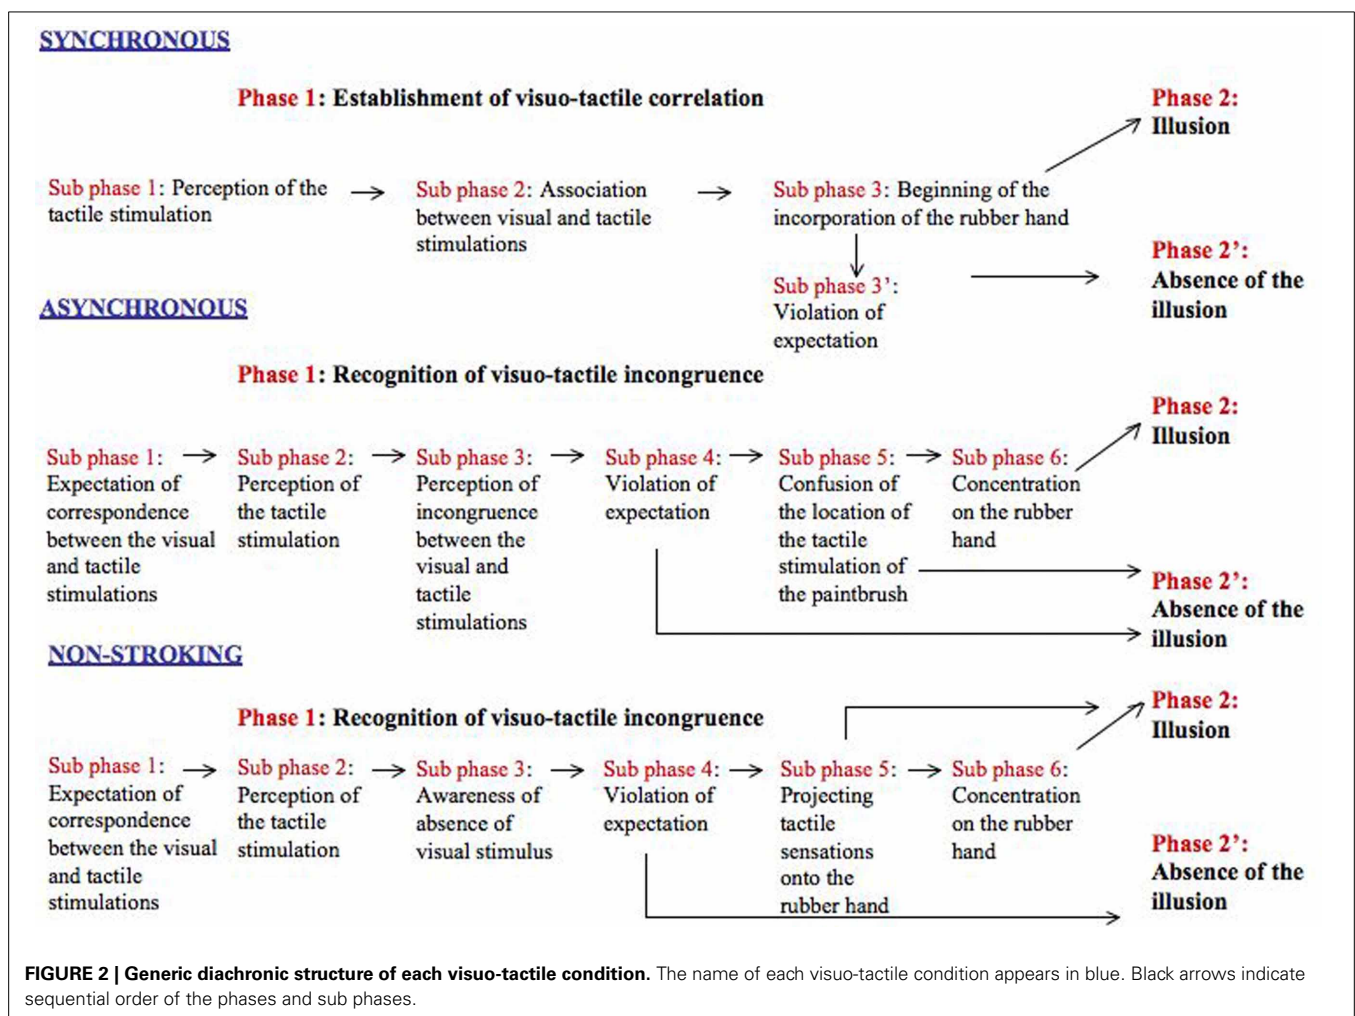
SYNCHRONOUS

Phase 1: Establishment of visuo-tactile correlation

Phase 2: Illusion

Sub phase 1: Perception of the tactile stimulation

Sub phase 2: Association between visual and tactile stimulations

Sub phase 3: Beginning of the incorporation of the rubber hand

Phase 2': Absence of the illusion

Sub phase 3': Violation of expectation

ASYNCHRONOUS

Phase 1: Recognition of visuo-tactile incongruence

Phase 2: Illusion

Sub phase 1: Expectation of correspondence between the visual and tactile stimulations

Sub phase 2: Perception of the tactile stimulation

Sub phase 3: Perception of incongruence between the visual and tactile stimulations

Sub phase 4: Violation of expectation

Sub phase 5: Confusion of the location of the tactile stimulation of the paintbrush

Sub phase 6: Concentration on the rubber hand

Phase 2': Absence of the illusion

NON-STROKING

Phase 1: Recognition of visuo-tactile incongruence

Phase 2: Illusion

Sub phase 1: Expectation of correspondence between the visual and tactile stimulations

Sub phase 2: Perception of the tactile stimulation

Sub phase 3: Awareness of absence of visual stimulus

Sub phase 4: Violation of expectation

Sub phase 5: Projecting tactile sensations onto the rubber hand

Sub phase 6: Concentration on the rubber hand

Phase 2': Absence of the illusion

FIGURE 2 | Generic diachronic structure of each visuo-tactile condition. The name of each visuo-tactile condition appears in blue. Black arrows indicate sequential order of the phases and sub phases.